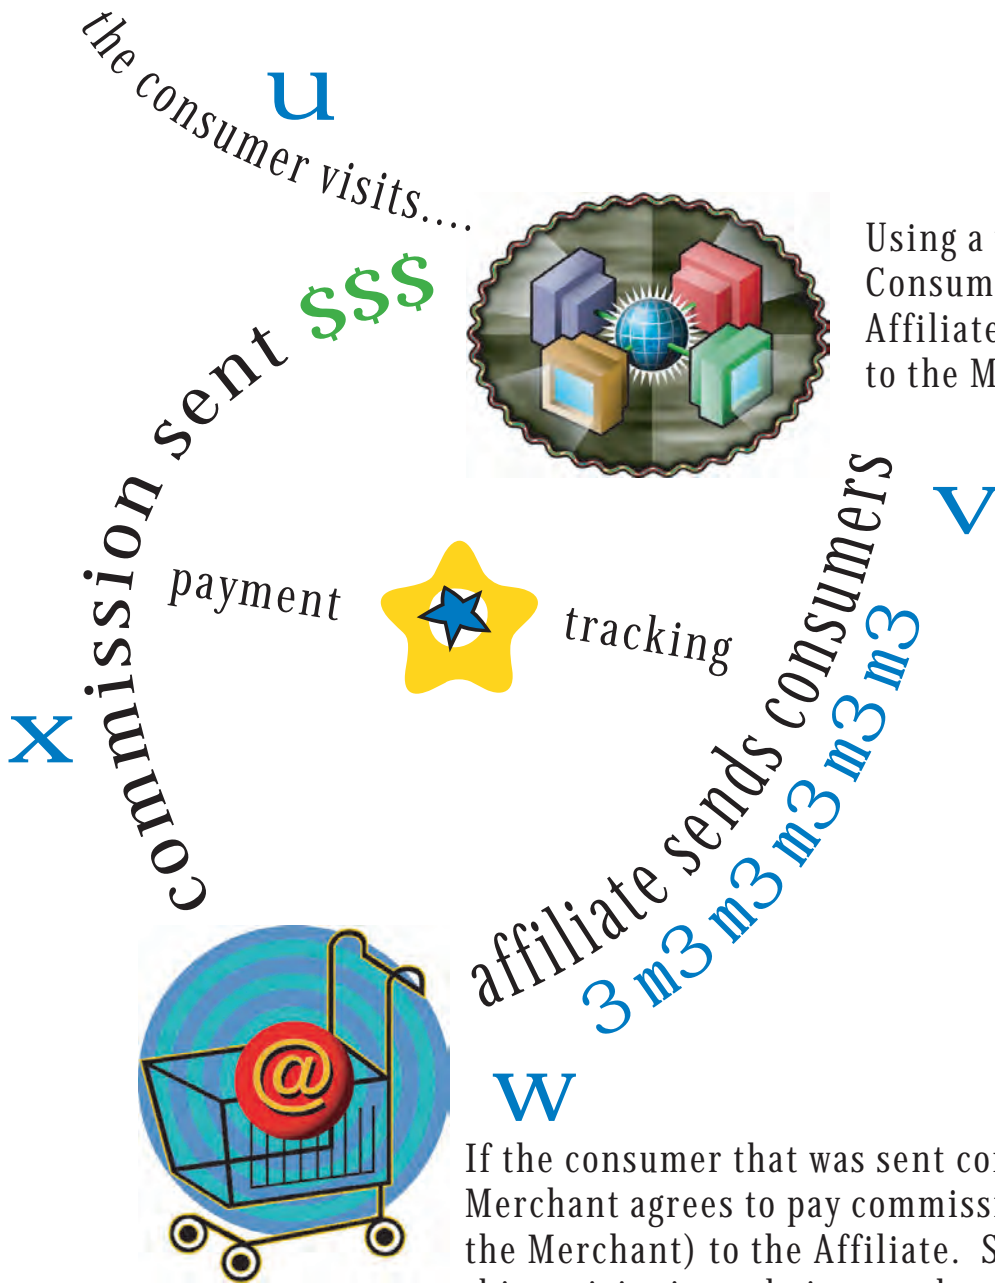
the consumer visits....

u

$$$

commission sent

Using a
Consum
Affiliate
to the M

v

payment

tracking

x

affiliate sends consumers

3 m3 m3 m3 m3 m3

w

If the consumer that was sent co
Merchant agrees to pay commiss
the Merchant) to the Affiliate. S
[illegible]